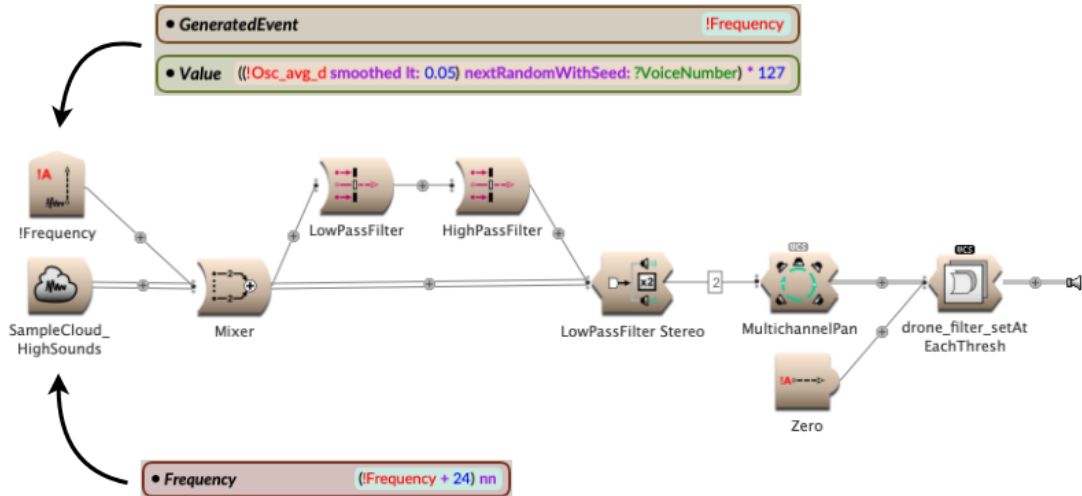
• GeneratedEvent !Frequency

• Value ((!Osc_avg_d smoothed It: 0.05) nextRandomWithSeed: ?VoiceNumber) * 127

!A

!Frequency

SampleCloud_ HighSounds

Mixer

LowPassFilter

HighPassFilter

×2

LowPassFilter Stereo

2

MCS

MultichannelPan

MCS

drone_filter_setAt EachThresh

!A

Zero

• Frequency (!Frequency + 24) nn